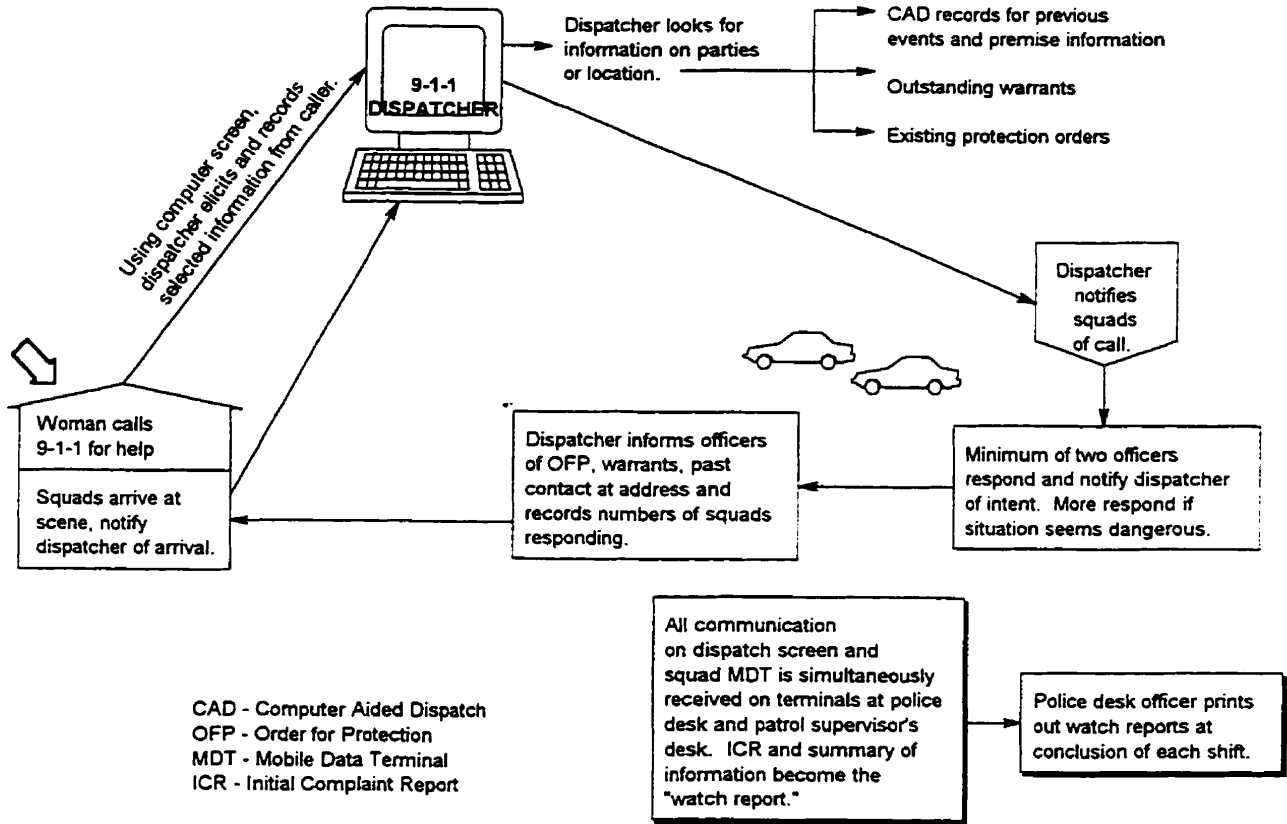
9-1-1
DISPATCHER

Dispatcher looks for information on parties or location.

CAD records for previous events and premise information

Outstanding warrants

Existing protection orders

Using computer screen, dispatcher elicits and records selected information from caller.

Dispatcher notifies squads of call.

Woman calls 9-1-1 for help

Squads arrive at scene, notify dispatcher of arrival.

Dispatcher informs officers of OFP, warrants, past contact at address and records numbers of squads responding.

Minimum of two officers respond and notify dispatcher of intent. More respond if situation seems dangerous.

All communication on dispatch screen and squad MDT is simultaneously received on terminals at police desk and patrol supervisor's desk. ICR and summary of information become the "watch report."

Police desk officer prints out watch reports at conclusion of each shift.

CAD - Computer Aided Dispatch
OFP - Order for Protection
MDT - Mobile Data Terminal
ICR - Initial Complaint Report